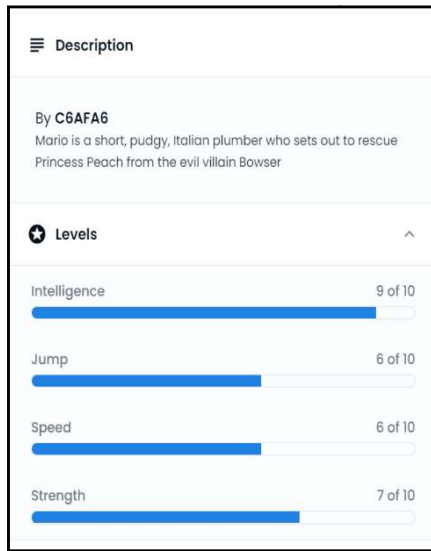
Description

By C6AFA6
Mario is a short, pudgy, Italian plumber who sets out to rescue Princess Peach from the evil villain Bowser

Levels

Intelligence 9 of 10

Jump 6 of 10

Speed 6 of 10

Strength 7 of 10